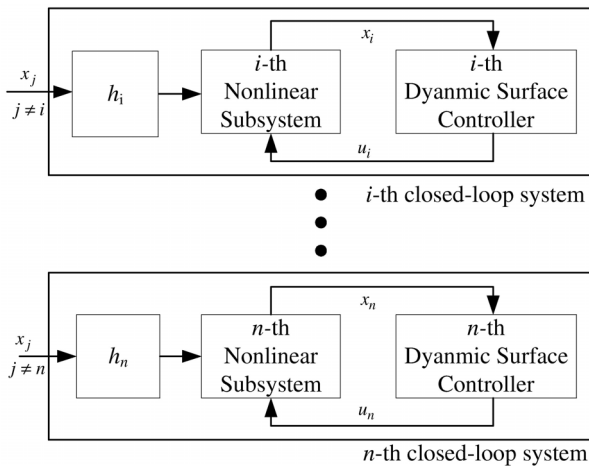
$x_j$
$j \neq i$
$h_\text{i}$
$i$-th Nonlinear Subsystem
$x_i$
$u_i$
$i$-th Dyanmic Surface Controller
$i$-th closed-loop system

$x_j$
$j \neq n$
$h_n$
$n$-th Nonlinear Subsystem
$x_n$
$u_n$
$n$-th Dyanmic Surface Controller
$n$-th closed-loop system